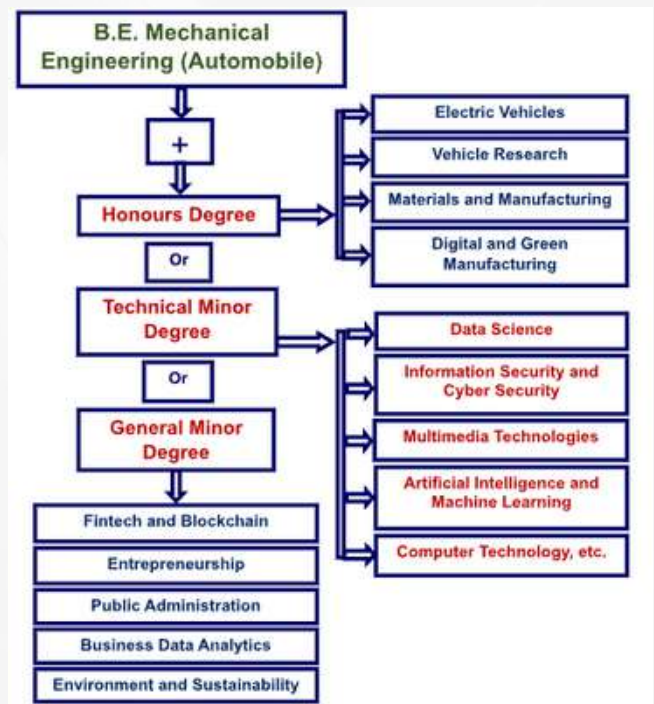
B.E. Mechanical Engineering (Automobile)

+

Honours Degree

Electric Vehicles

Vehicle Research

Materials and Manufacturing

Digital and Green Manufacturing

Or

Technical Minor Degree

Data Science

Information Security and Cyber Security

Multimedia Technologies

Artificial Intelligence and Machine Learning

Computer Technology, etc.

Or

General Minor Degree

Fintech and Blockchain

Entrepreneurship

Public Administration

Business Data Analytics

Environment and Sustainability